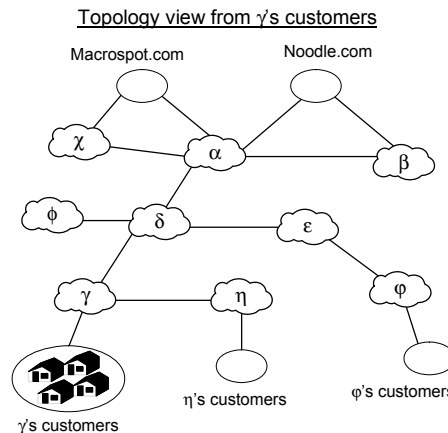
Topology view from $\gamma$'s customers

Macrospot.com

Noodle.com

$\chi$

$\alpha$

$\beta$

$\phi$

$\delta$

$\varepsilon$

$\gamma$

$\eta$

$\varphi$

$\eta$'s customers

$\varphi$'s customers

$\gamma$'s customers